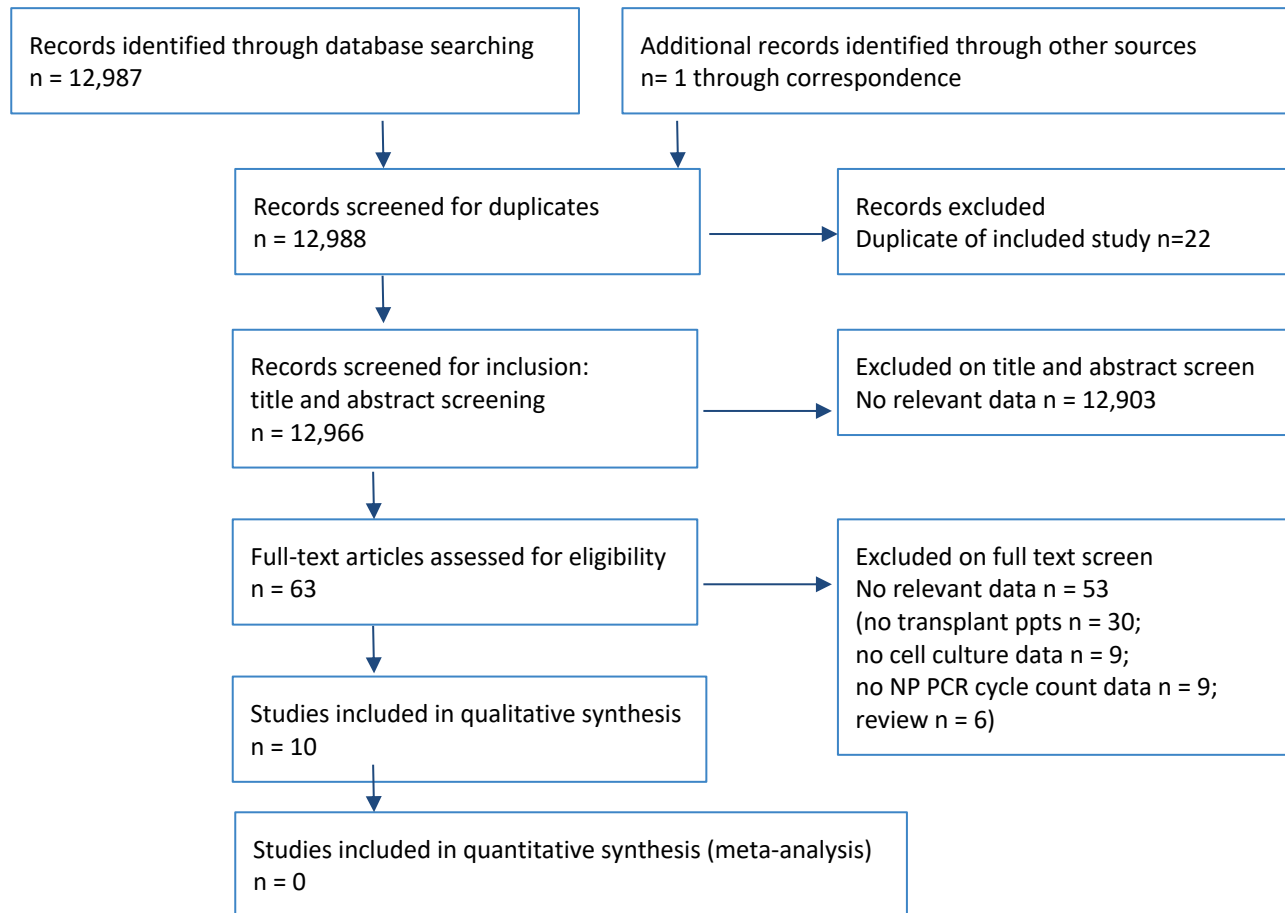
Records identified through database searching
n = 12,987

Additional records identified through other sources
n= 1 through correspondence

Records screened for duplicates
n = 12,988

Records excluded
Duplicate of included study n=22

Records screened for inclusion: title and abstract screening
n = 12,966

Excluded on title and abstract screen
No relevant data n = 12,903

Full-text articles assessed for eligibility
n = 63

Excluded on full text screen
No relevant data n = 53
(no transplant ppts n = 30;
no cell culture data n = 9;
no NP PCR cycle count data n = 9;
review n = 6)

Studies included in qualitative synthesis
n = 10

Studies included in quantitative synthesis (meta-analysis)
n = 0